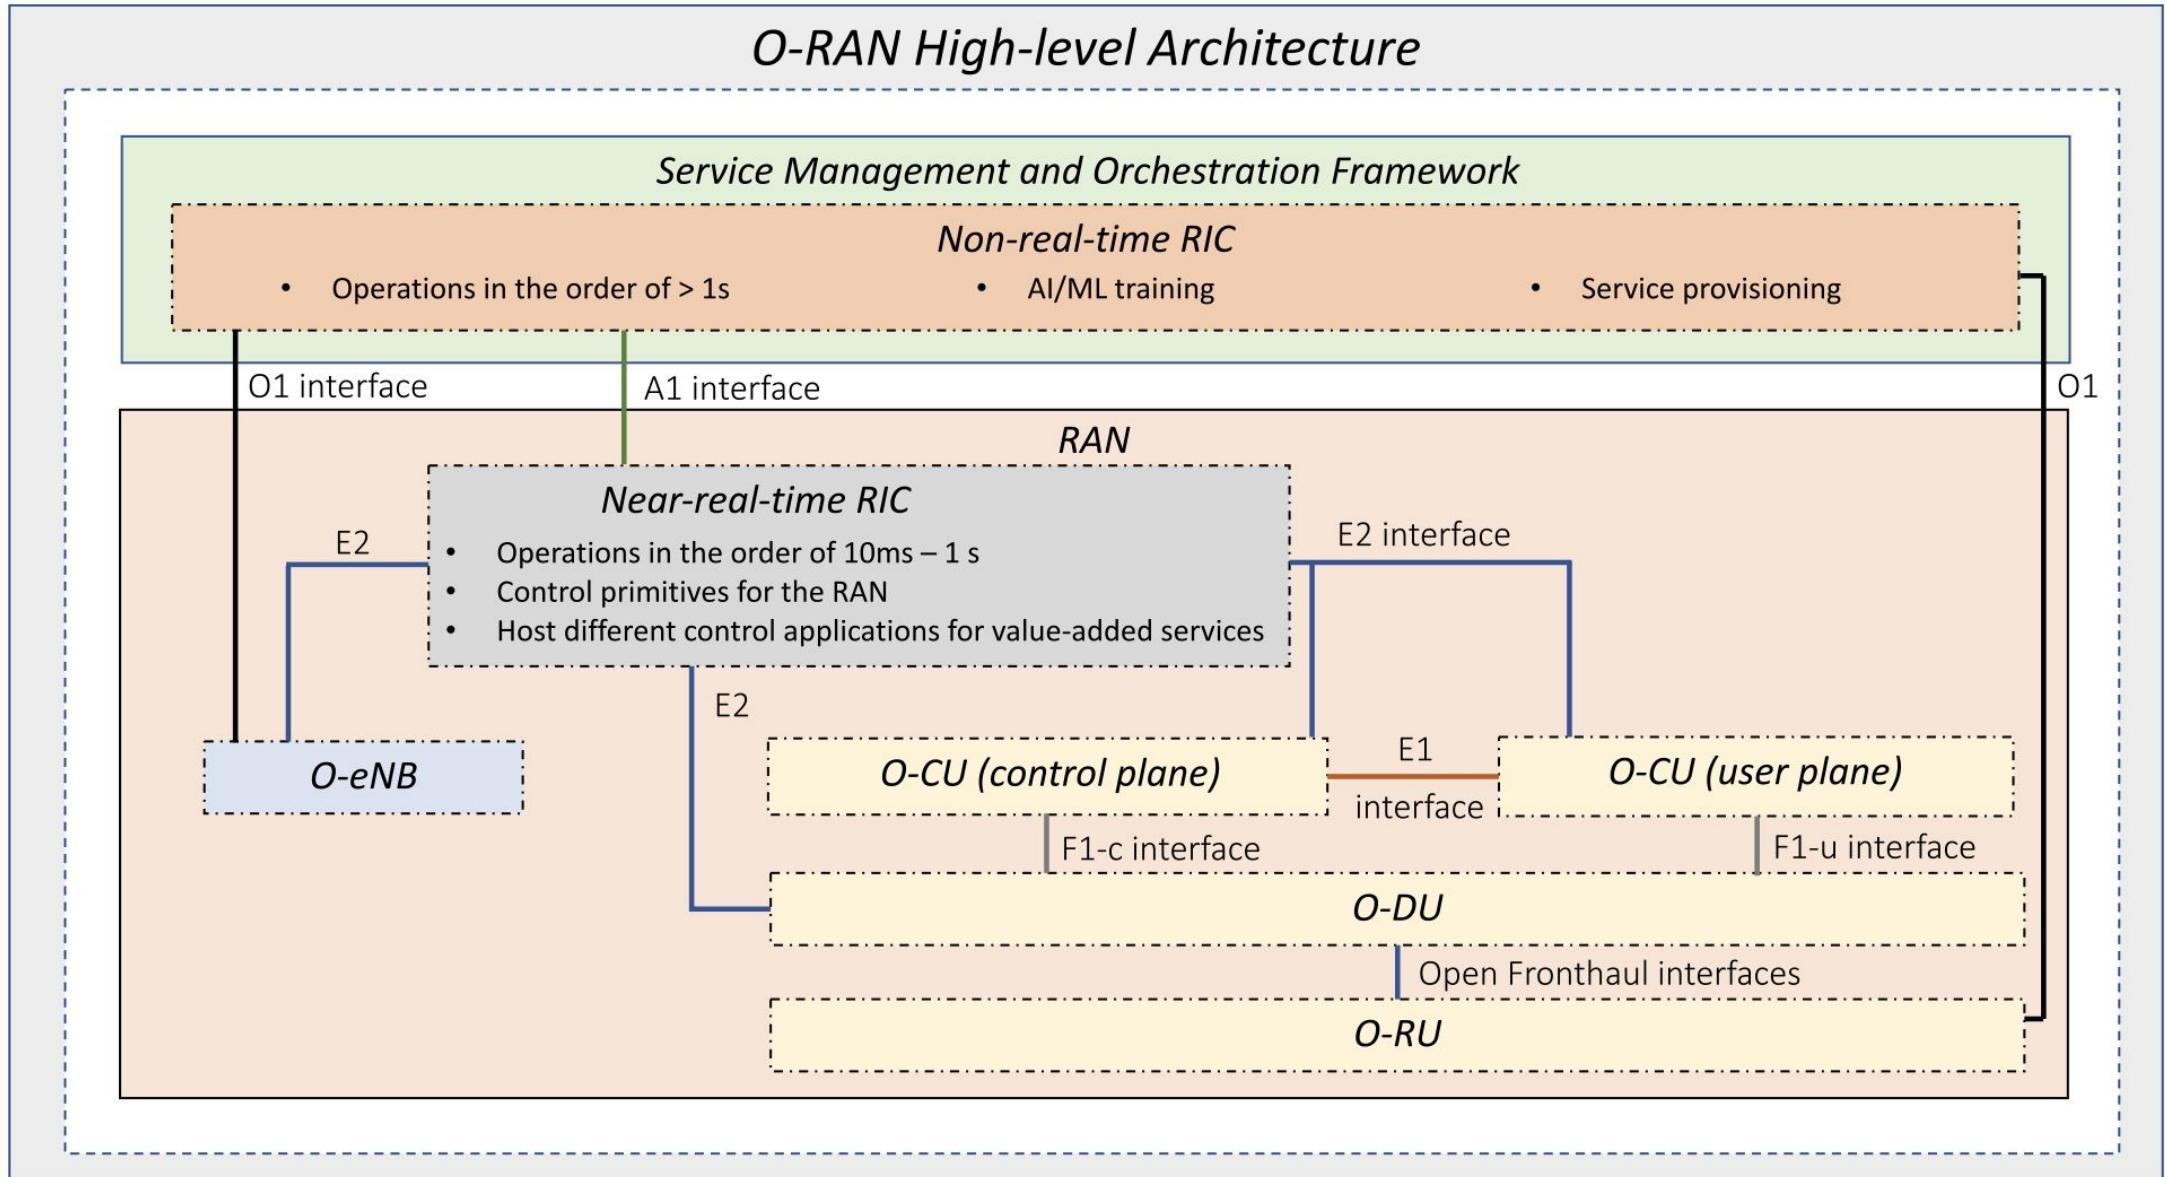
O-RAN High-level Architecture

Service Management and Orchestration Framework

Non-real-time RIC

• Operations in the order of > 1s
• AI/ML training
• Service provisioning

O1 interface

A1 interface

O1

RAN

Near-real-time RIC

• Operations in the order of 10ms – 1 s
• Control primitives for the RAN
• Host different control applications for value-added services

E2

E2 interface

E2

O-eNB

O-CU (control plane)

E1

interface

O-CU (user plane)

F1-c interface

F1-u interface

O-DU

Open Fronthaul interfaces

O-RU